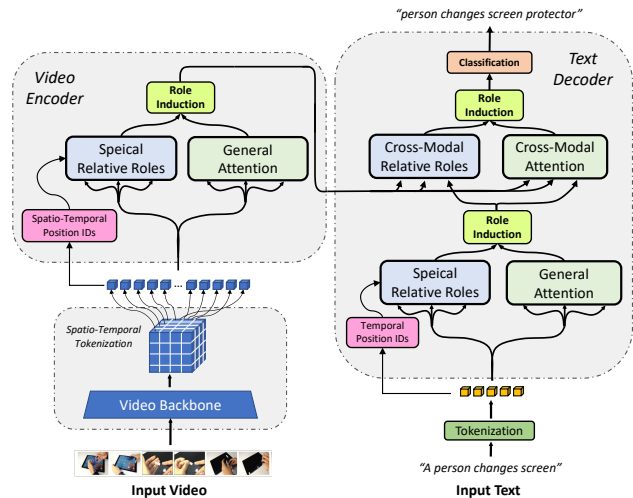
"person changes screen protector"

Video Encoder

Role Induction

Speical Relative Roles

General Attention

Spatio-Temporal Position IDs

Spatio-Temporal Tokenization

Video Backbone

Input Video

Text Decoder

Classification

Role Induction

Cross-Modal Relative Roles

Cross-Modal Attention

Role Induction

Speical Relative Roles

General Attention

Temporal Position IDs

Tokenization

"A person changes screen"

Input Text